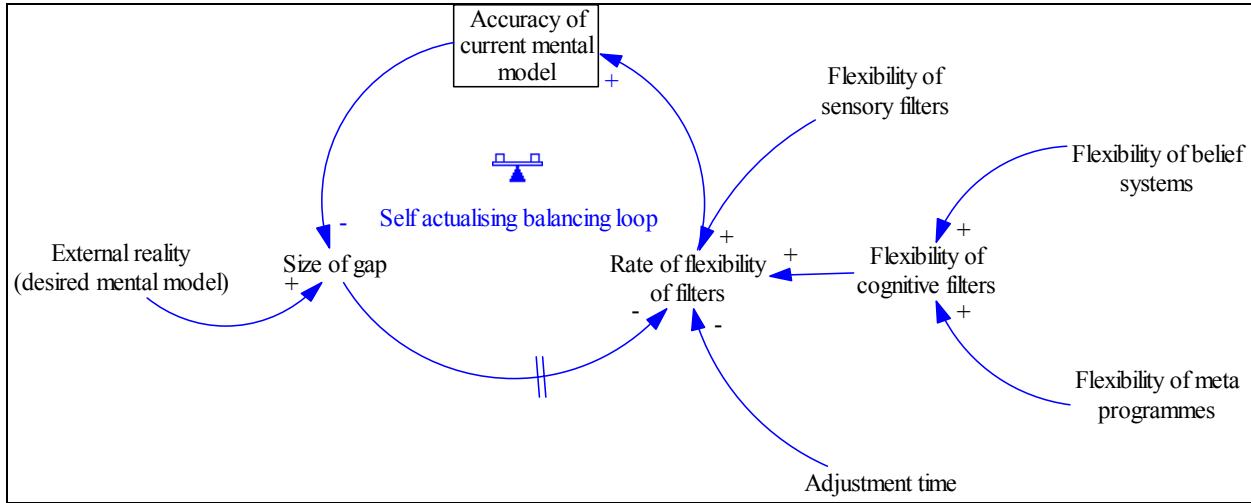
Accuracy of current mental model

+

Flexibility of sensory filters

Flexibility of belief systems

-

Self actualising balancing loop

+

+

+

External reality (desired mental model)

Size of gap

Rate of flexibility of filters

Flexibility of cognitive filters

+

+

-

-

Flexibility of meta programmes

Adjustment time